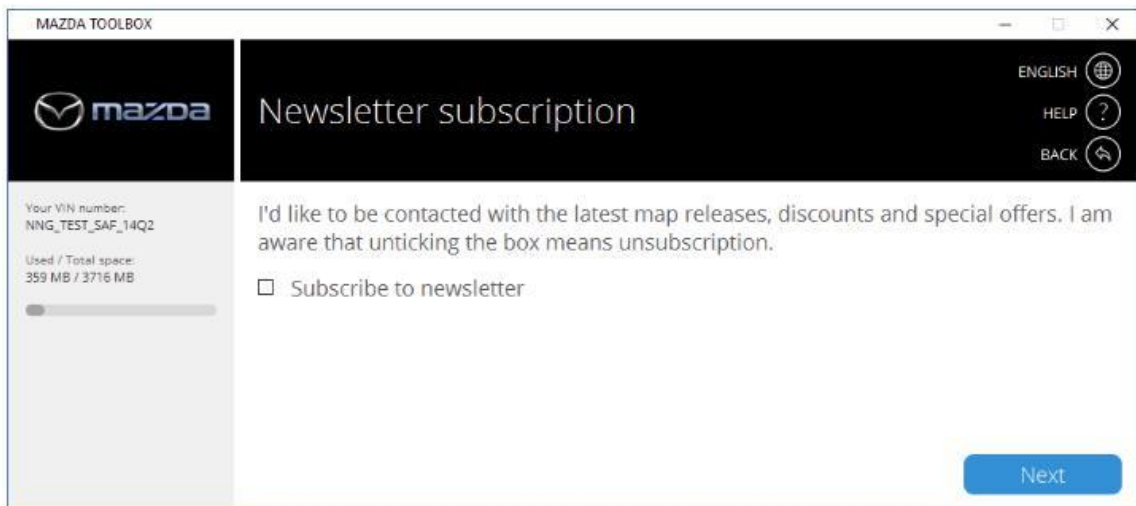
MAZDA TOOLBOX

mazda

Newsletter subscription

ENGLISH
HELP
BACK

Your VIN number:
NNG_TEST_SAF_14Q2

Used / Total space:
359 MB / 3716 MB

I'd like to be contacted with the latest map releases, discounts and special offers. I am aware that unticking the box means unsubscription.

☐ Subscribe to newsletter

Next